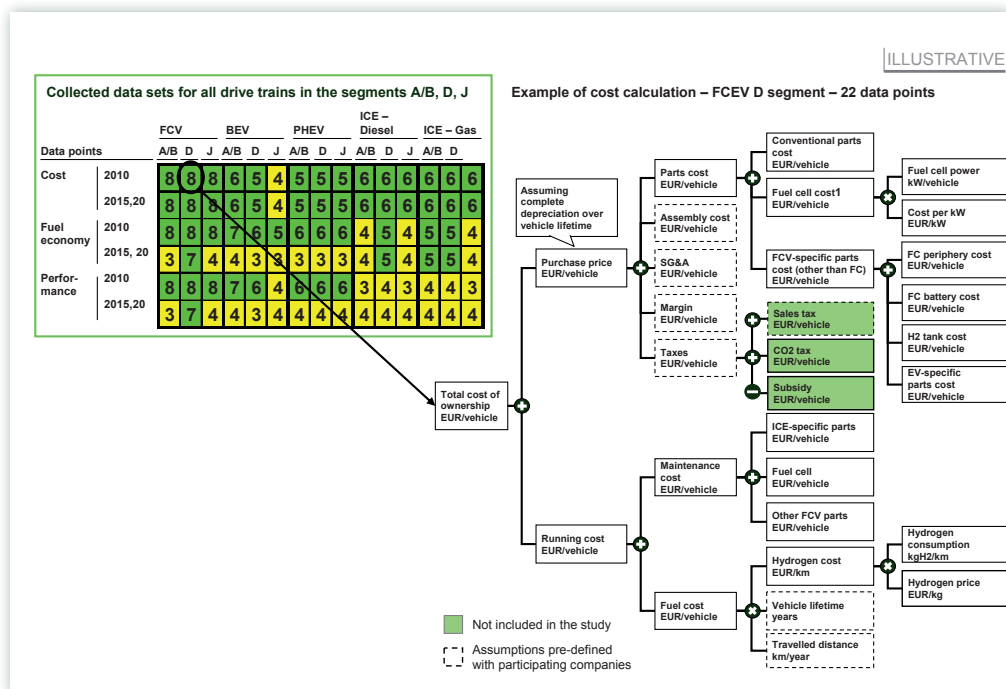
ILLUSTRATIVE

Collected data sets for all drive trains in the segments A/B, D, J

| Data points | | FCV A/B | FCV D | FCV J | BEV A/B | BEV D | BEV J | PHEV A/B | PHEV D | PHEV J | ICE – Diesel A/B | ICE – Diesel D | ICE – Diesel J | ICE – Gas A/B | ICE – Gas D |
|---|---|---|---|---|---|---|---|---|---|---|---|---|---|---|---|
| Cost | 2010 | 8 | 8 | 8 | 6 | 5 | 4 | 5 | 5 | 5 | 6 | 6 | 6 | 6 | 6 |
| | 2015,20 | 8 | 8 | 8 | 6 | 5 | 4 | 5 | 5 | 5 | 6 | 6 | 6 | 6 | 6 |
| Fuel economy | 2010 | 8 | 8 | 8 | 7 | 6 | 5 | 6 | 6 | 6 | 4 | 5 | 4 | 5 | 4 |
| | 2015, 20 | 3 | 7 | 4 | 4 | 3 | 3 | 3 | 3 | 3 | 4 | 5 | 4 | 5 | 4 |
| Performance | 2010 | 8 | 8 | 8 | 7 | 6 | 4 | 6 | 6 | 6 | 3 | 4 | 3 | 4 | 3 |
| | 2015,20 | 3 | 7 | 4 | 4 | 3 | 4 | 4 | 4 | 4 | 4 | 4 | 4 | 4 | 4 |

Example of cost calculation – FCEV D segment – 22 data points

Assuming complete depreciation over vehicle lifetime

Total cost of ownership EUR/vehicle

Purchase price EUR/vehicle

Parts cost EUR/vehicle

Conventional parts cost EUR/vehicle

Fuel cell cost1 EUR/vehicle

Fuel cell power kW/vehicle

Cost per kW EUR/kW

FCV-specific parts cost (other than FC) EUR/vehicle

FC periphery cost EUR/vehicle

FC battery cost EUR/vehicle

H2 tank cost EUR/vehicle

EV-specific parts cost EUR/vehicle

Assembly cost EUR/vehicle

SG&A EUR/vehicle

Margin EUR/vehicle

Taxes EUR/vehicle

Sales tax EUR/vehicle

CO2 tax EUR/vehicle

Subsidy EUR/vehicle

Running cost EUR/vehicle

Maintenance cost EUR/vehicle

ICE-specific parts EUR/vehicle

Fuel cell EUR/vehicle

Other FCV parts EUR/vehicle

Fuel cost EUR/vehicle

Hydrogen cost EUR/km

Hydrogen consumption kgH2/km

Hydrogen price EUR/kg

Vehicle lifetime years

Travelled distance km/year

Not included in the study

Assumptions pre-defined with participating companies